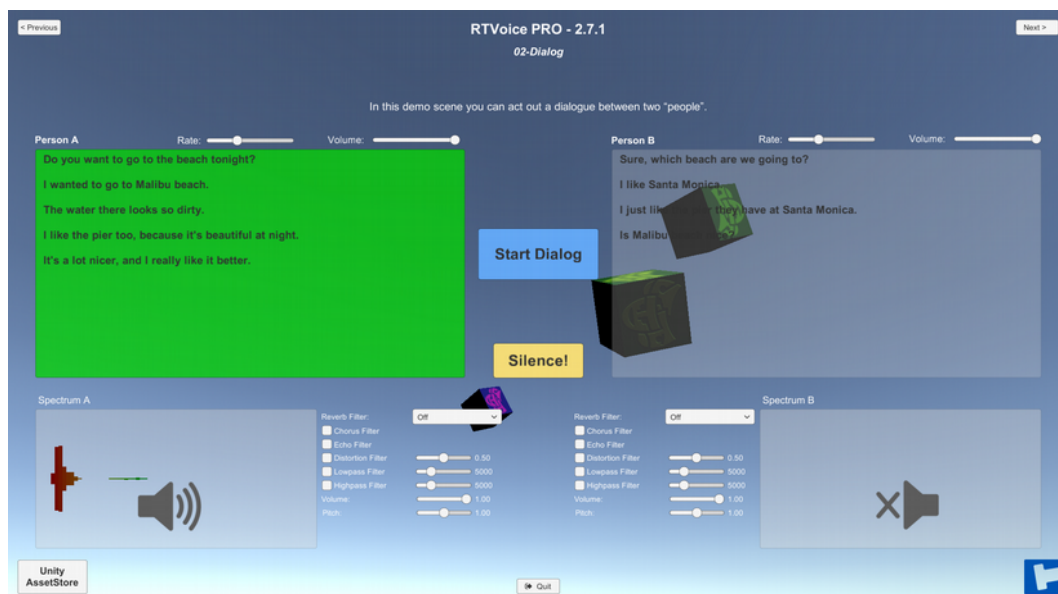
< Previous

RTVoice PRO - 2.7.1

02-Dialog

Next >

In this demo scene you can act out a dialogue between two "people".

Person A

Rate:

Volume:

Do you want to go to the beach tonight?

I wanted to go to Malibu beach.

The water there looks so dirty.

I like the pier too, because it's beautiful at night.

It's a lot nicer, and I really like it better.

Start Dialog

Silence!

Person B

Rate:

Volume:

Sure, which beach are we going to?

I like Santa Monica.

I just like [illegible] they have at Santa Monica.

Is Malibu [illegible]

Spectrum A

Reverb Filter: Off

Chorus Filter

Echo Filter

Distortion Filter 0.50

Lowpass Filter 5000

Highpass Filter 5000

Volume: 1.00

Pitch: 1.00

Reverb Filter: Off

Chorus Filter

Echo Filter

Distortion Filter 0.50

Lowpass Filter 5000

Highpass Filter 5000

Volume: 1.00

Pitch: 1.00

Spectrum B

Unity AssetStore

Quit